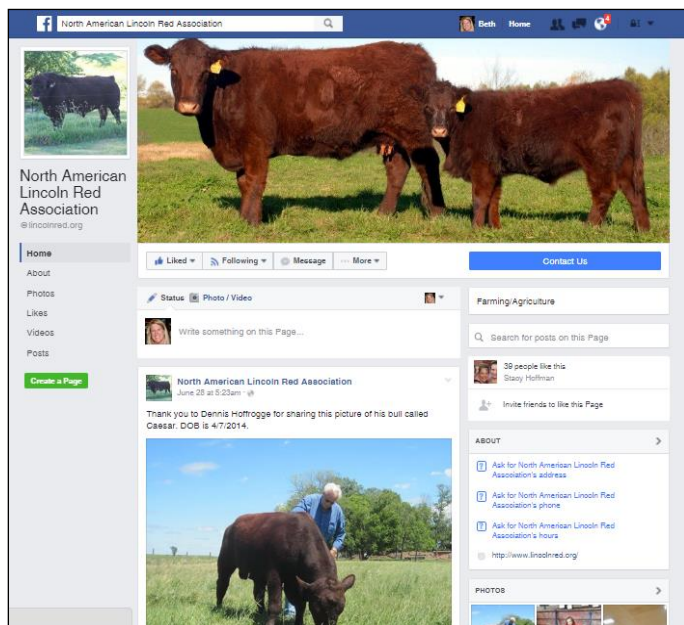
North American Lincoln Red Association

Beth Home

North American Lincoln Red Association
@lincolnred.org

Home
About
Photos
Likes
Videos
Posts

Create a Page

Liked ▾ Following ▾ Message ··· More ▾

Contact Us

Status Photo / Video

Write something on this Page...

North American Lincoln Red Association
June 28 at 5:23am ·

Thank you to Dennis Hoffrogge for sharing this picture of his bull called Caesar. DOB is 4/7/2014.

Farming/Agriculture

Search for posts on this Page

39 people like this
Stacy Hoffman

Invite friends to like this Page

ABOUT

Ask for North American Lincoln Red Association's address

Ask for North American Lincoln Red Association's phone

Ask for North American Lincoln Red Association's hours

http://www.lincolnred.org/

PHOTOS